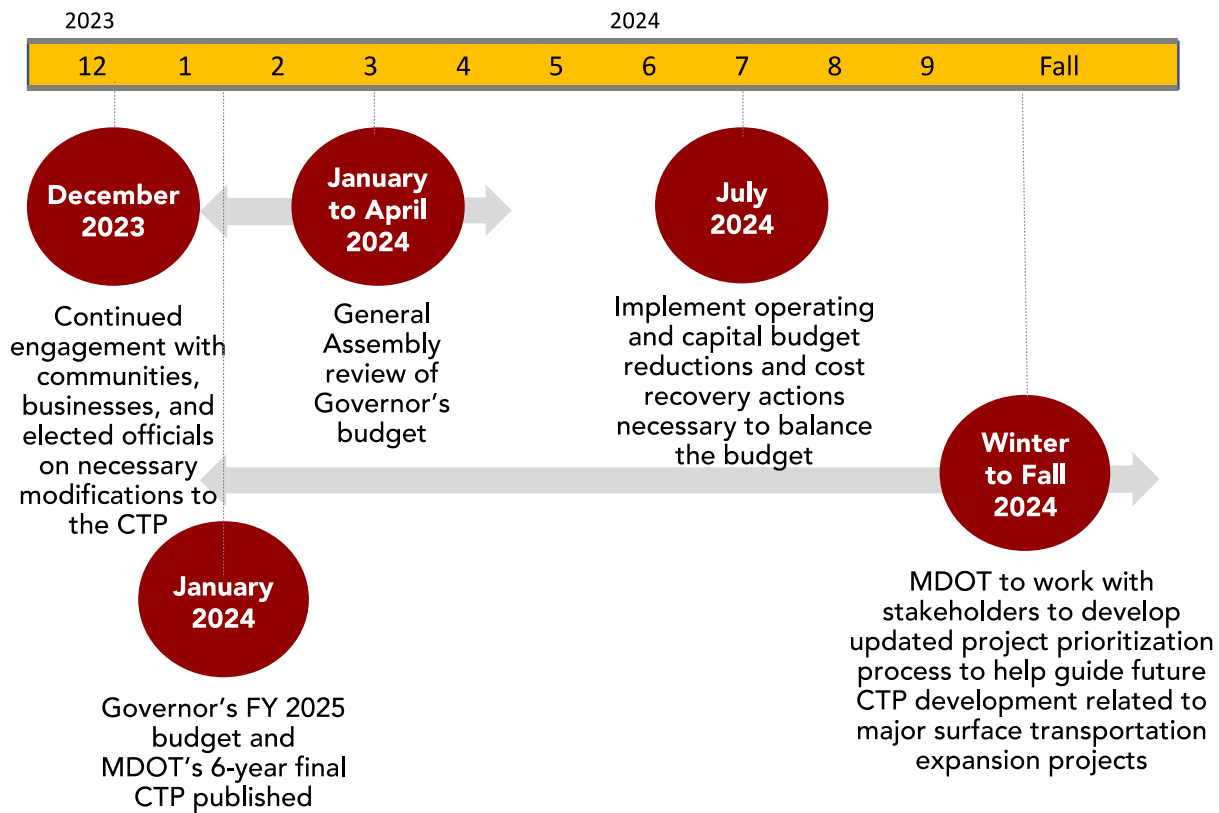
2023

2024

| 12 | 1 | 2 | 3 | 4 | 5 | 6 | 7 | 8 | 9 | Fall |
|---|---|---|---|---|---|---|---|---|---|---|

December 2023

Continued engagement with communities, businesses, and elected officials on necessary modifications to the CTP

January to April 2024

General Assembly review of Governor's budget

July 2024

Implement operating and capital budget reductions and cost recovery actions necessary to balance the budget

January 2024

Governor's FY 2025 budget and MDOT's 6-year final CTP published

Winter to Fall 2024

MDOT to work with stakeholders to develop updated project prioritization process to help guide future CTP development related to major surface transportation expansion projects